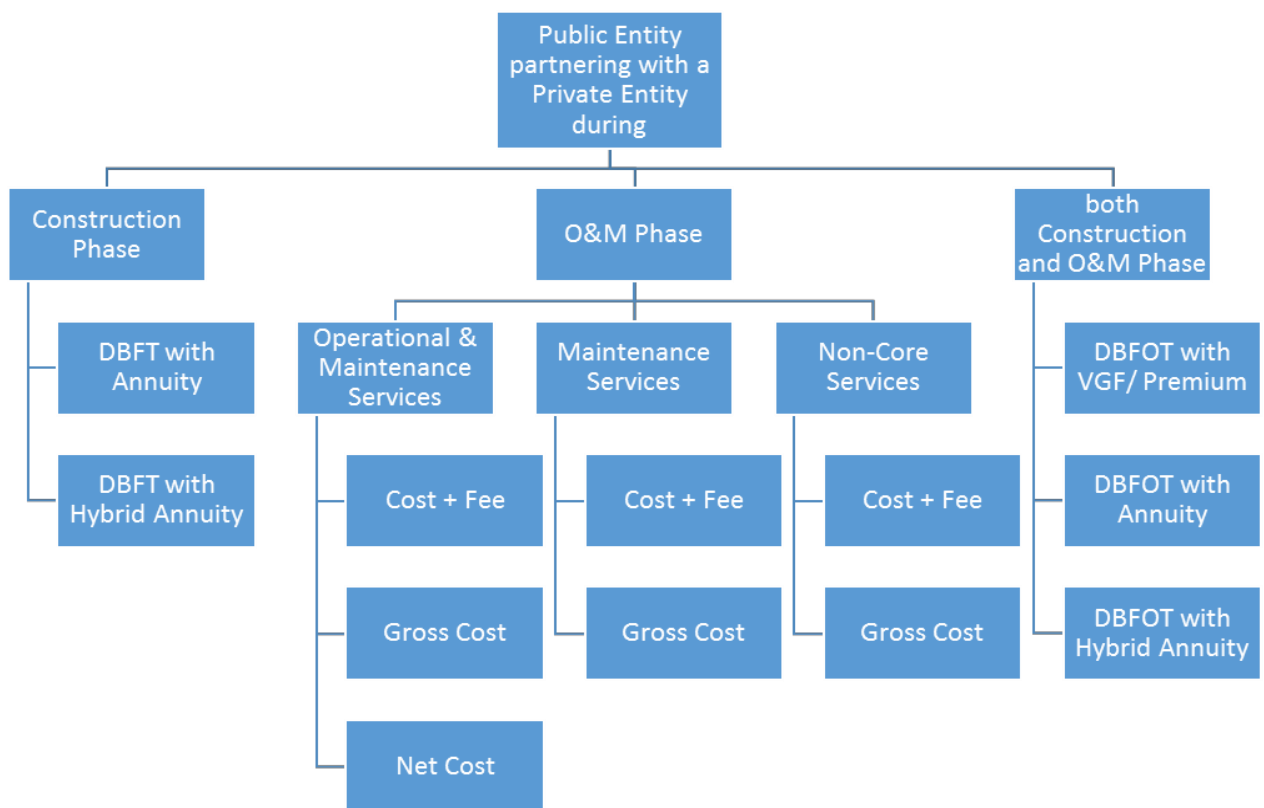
Public Entity partnering with a Private Entity during

Construction Phase

DBFT with Annuity

DBFT with Hybrid Annuity

O&M Phase

Operational & Maintenance Services

Cost + Fee

Gross Cost

Net Cost

Maintenance Services

Cost + Fee

Gross Cost

Non-Core Services

Cost + Fee

Gross Cost

both Construction and O&M Phase

DBFOT with VGF/ Premium

DBFOT with Annuity

DBFOT with Hybrid Annuity